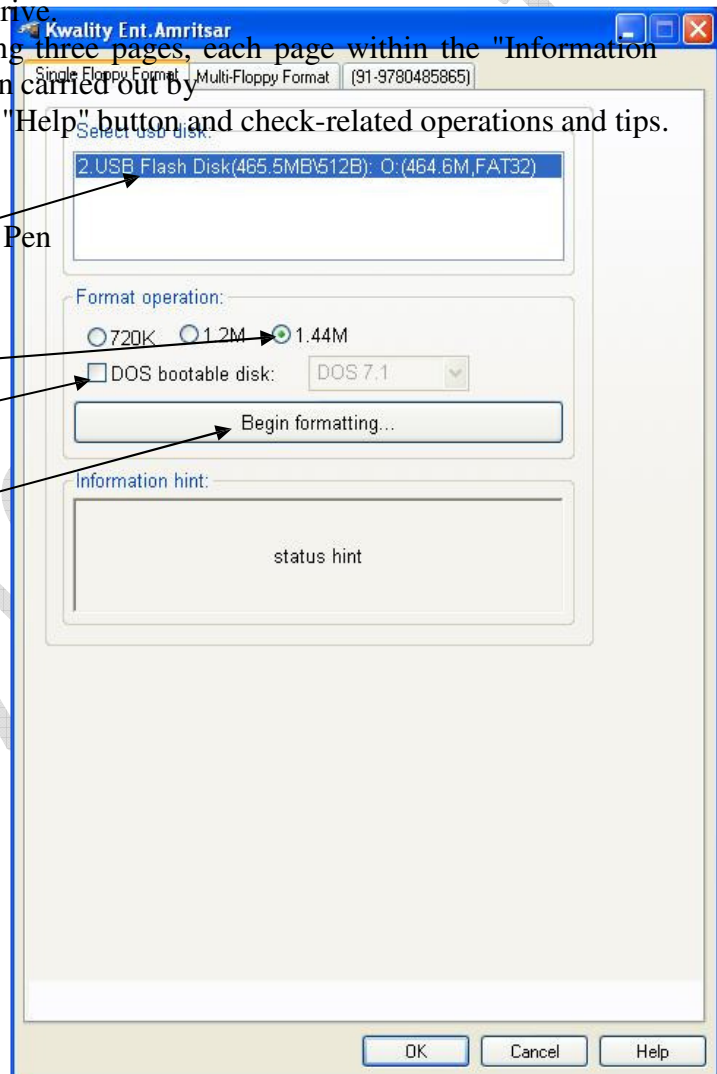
rive.
ng three pages, each page within the "Information
n carried out by
"Help" button and check-related operations and tips.
Pen

Kwality Ent.Amritsar
Single Floppy Format | Multi-Floppy Format | (91-9780485865)

Select usb disk:
2.USB Flash Disk(465.5MB\512B): O:(464.6M,FAT32)

Format operation:
720K 1.2M 1.44M
DOS bootable disk: DOS 7.1
Begin formatting...

Information hint:
status hint

OK Cancel Help